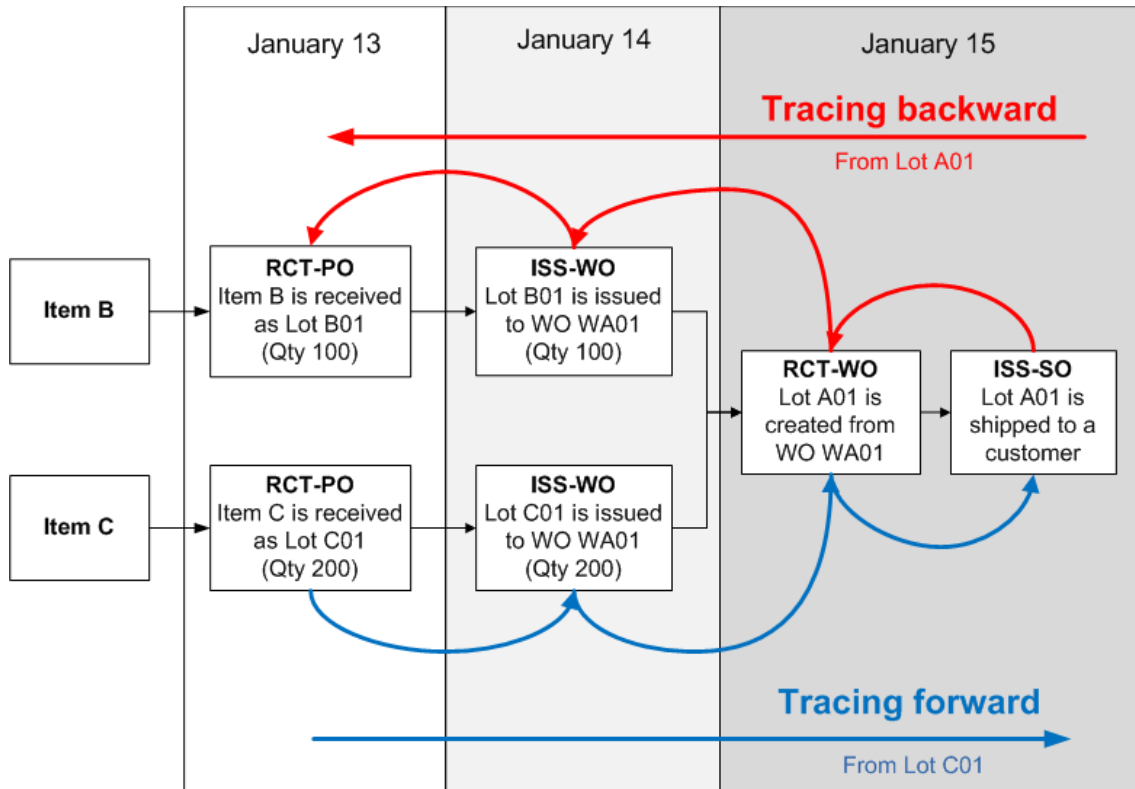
January 13

January 14

January 15

Tracing backward

From Lot A01

Item B

RCT-PO
Item B is received as Lot B01 (Qty 100)

ISS-WO
Lot B01 is issued to WO WA01 (Qty 100)

RCT-WO
Lot A01 is created from WO WA01

ISS-SO
Lot A01 is shipped to a customer

Item C

RCT-PO
Item C is received as Lot C01 (Qty 200)

ISS-WO
Lot C01 is issued to WO WA01 (Qty 200)

Tracing forward

From Lot C01